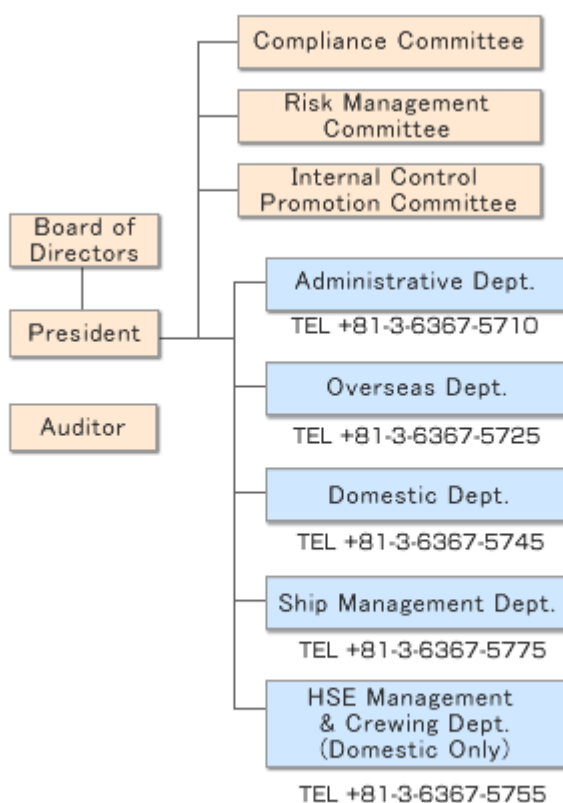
Compliance Committee

Risk Management Committee

Internal Control Promotion Committee

Board of Directors

President

Auditor

Administrative Dept.

TEL +81-3-6367-5710

Overseas Dept.

TEL +81-3-6367-5725

Domestic Dept.

TEL +81-3-6367-5745

Ship Management Dept.

TEL +81-3-6367-5775

HSE Management & Crewing Dept. (Domestic Only)

TEL +81-3-6367-5755